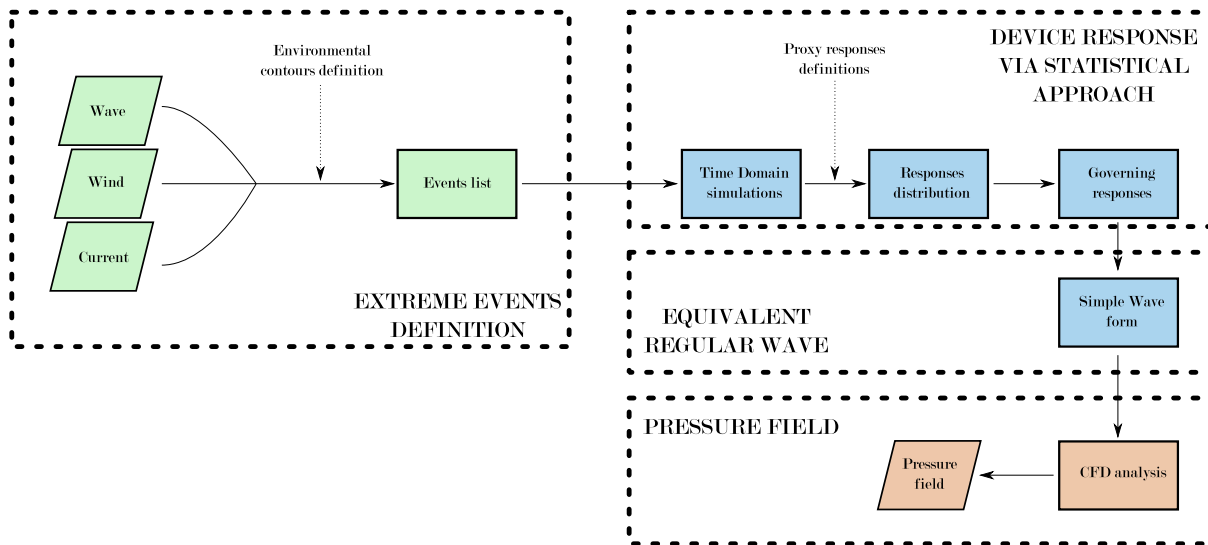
Environmental contours definition

Wave

Wind

Current

Events list

EXTREME EVENTS DEFINITION

Proxy responses definitions

DEVICE RESPONSE VIA STATISTICAL APPROACH

Time Domain simulations

Responses distribution

Governing responses

EQUIVALENT REGULAR WAVE

Simple Wave form

PRESSURE FIELD

Pressure field

CFD analysis